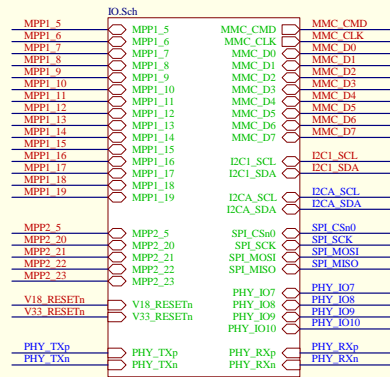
IO.Sch

MPP1_5
MPP1_6
MPP1_7
MPP1_8
MPP1_9
MPP1_10
MPP1_11
MPP1_12
MPP1_13
MPP1_14
MPP1_15
MPP1_16
MPP1_17
MPP1_18
MPP1_19

MPP2_5
MPP2_20
MPP2_21
MPP2_22
MPP2_23

V18_RESETn
V33_RESETn

PHY_TXp
PHY_TXn

MPP1_5
MPP1_6
MPP1_7
MPP1_8
MPP1_9
MPP1_10
MPP1_11
MPP1_12
MPP1_13
MPP1_14
MPP1_15
MPP1_16
MPP1_17
MPP1_18
MPP1_19

MPP2_5
MPP2_20
MPP2_21
MPP2_22
MPP2_23

V18_RESETn
V33_RESETn

PHY_TXp
PHY_TXn

MMC_CMD
MMC_CLK
MMC_D0
MMC_D1
MMC_D2
MMC_D3
MMC_D4
MMC_D5
MMC_D6
MMC_D7

I2C1_SCL
I2C1_SDA

I2CA_SCL
I2CA_SDA

SPI_CSn0
SPI_SCK
SPI_MOSI
SPI_MISO

PHY_IO7
PHY_IO8
PHY_IO9
PHY_IO10

PHY_RXp
PHY_RXn

MMC_CMD
MMC_CLK
MMC_D0
MMC_D1
MMC_D2
MMC_D3
MMC_D4
MMC_D5
MMC_D6
MMC_D7

I2C1_SCL
I2C1_SDA

I2CA_SCL
I2CA_SDA

SPI_CSn0
SPI_SCK
SPI_MOSI
SPI_MISO

PHY_IO7
PHY_IO8
PHY_IO9
PHY_IO10

PHY_RXp
PHY_RXn